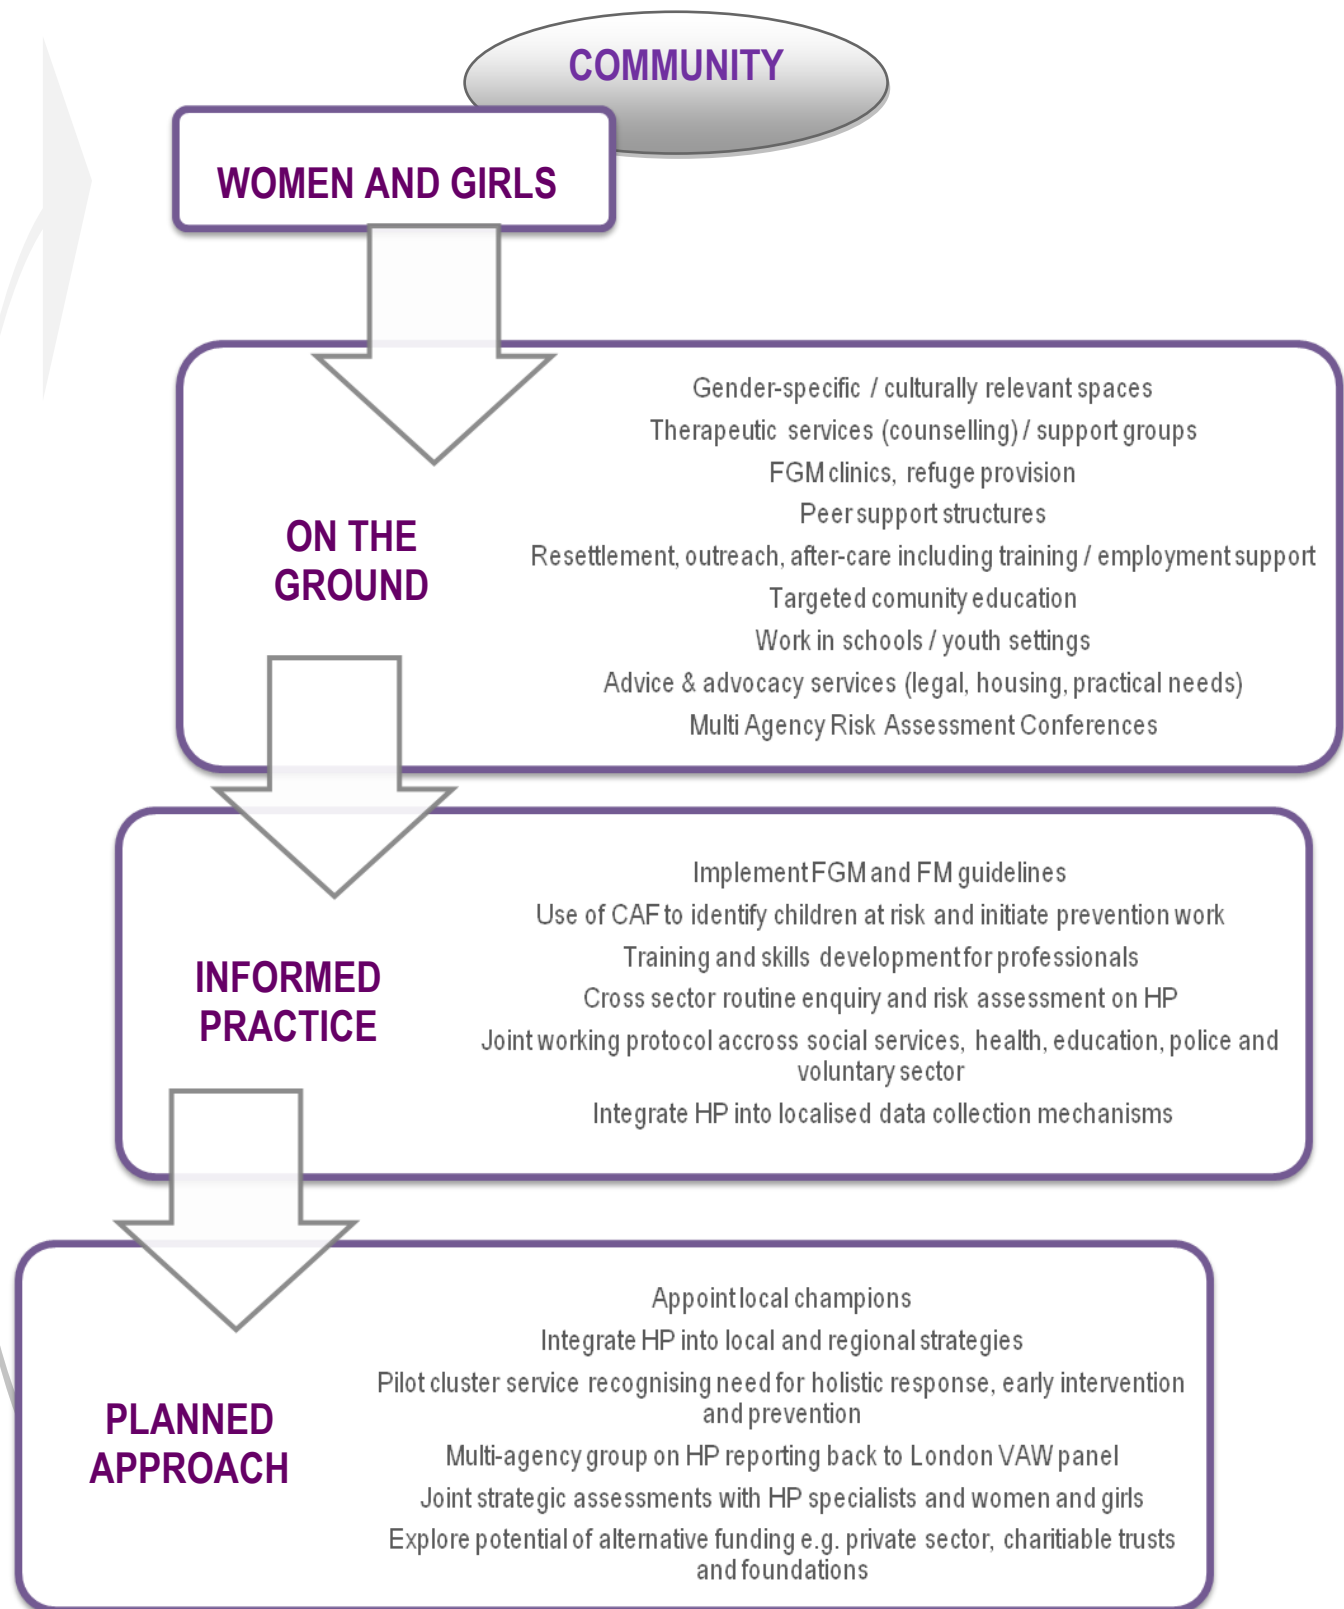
COMMUNITY

WOMEN AND GIRLS

ON THE GROUND

Gender-specific / culturally relevant spaces
Therapeutic services (counselling) / support groups
FGM clinics, refuge provision
Peer support structures
Resettlement, outreach, after-care including training / employment support
Targeted comunity education
Work in schools / youth settings
Advice & advocacy services (legal, housing, practical needs)
Multi Agency Risk Assessment Conferences

INFORMED PRACTICE

Implement FGM and FM guidelines
Use of CAF to identify children at risk and initiate prevention work
Training and skills development for professionals
Cross sector routine enquiry and risk assessment on HP
Joint working protocol accross social services, health, education, police and voluntary sector
Integrate HP into localised data collection mechanisms

PLANNED APPROACH

Appoint local champions
Integrate HP into local and regional strategies
Pilot cluster service recognising need for holistic response, early intervention and prevention
Multi-agency group on HP reporting back to London VAW panel
Joint strategic assessments with HP specialists and women and girls
Explore potential of alternative funding e.g. private sector, charitiable trusts and foundations